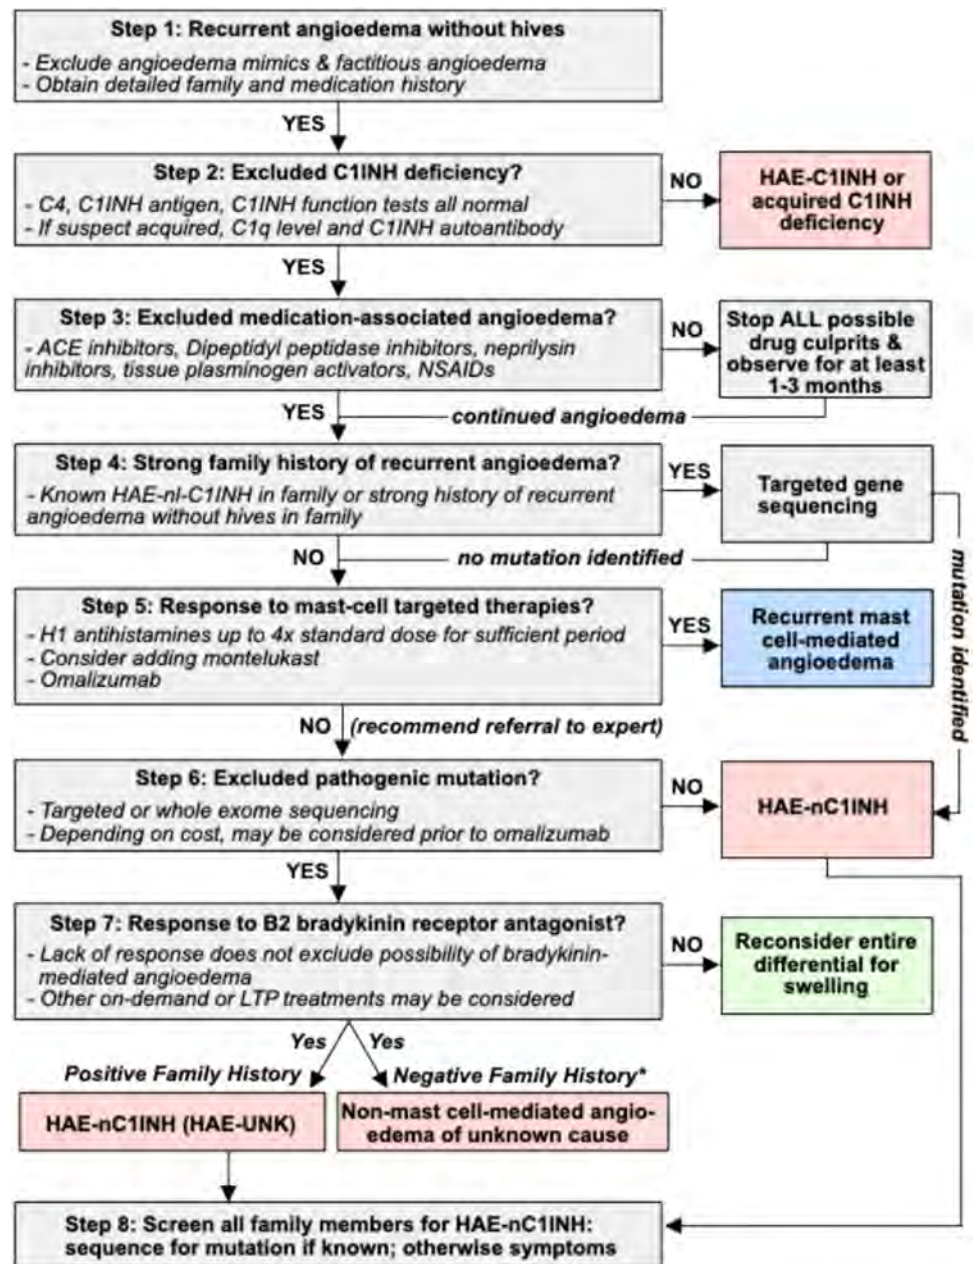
Step 1: Recurrent angioedema without hives

- Exclude angioedema mimics & factitious angioedema
- Obtain detailed family and medication history

YES

Step 2: Excluded C1INH deficiency?

- C4, C1INH antigen, C1INH function tests all normal
- If suspect acquired, C1q level and C1INH autoantibody

NO

HAE-C1INH or acquired C1INH deficiency

YES

Step 3: Excluded medication-associated angioedema?

- ACE inhibitors, Dipeptidyl peptidase inhibitors, neprilysin inhibitors, tissue plasminogen activators, NSAIDs

NO

Stop ALL possible drug culprits & observe for at least 1-3 months

YES

continued angioedema

Step 4: Strong family history of recurrent angioedema?

- Known HAE-nl-C1INH in family or strong history of recurrent angioedema without hives in family

YES

Targeted gene sequencing

mutation identified

NO

no mutation identified

Step 5: Response to mast-cell targeted therapies?

- H1 antihistamines up to 4x standard dose for sufficient period
- Consider adding montelukast
- Omalizumab

YES

Recurrent mast cell-mediated angioedema

NO (recommend referral to expert)

Step 6: Excluded pathogenic mutation?

- Targeted or whole exome sequencing
- Depending on cost, may be considered prior to omalizumab

NO

HAE-nC1INH

YES

Step 7: Response to B2 bradykinin receptor antagonist?

- Lack of response does not exclude possibility of bradykinin-mediated angioedema
- Other on-demand or LTP treatments may be considered

NO

Reconsider entire differential for swelling

Yes

Yes

Positive Family History

Negative Family History*

HAE-nC1INH (HAE-UNK)

Non-mast cell-mediated angioedema of unknown cause

Step 8: Screen all family members for HAE-nC1INH: sequence for mutation if known; otherwise symptoms